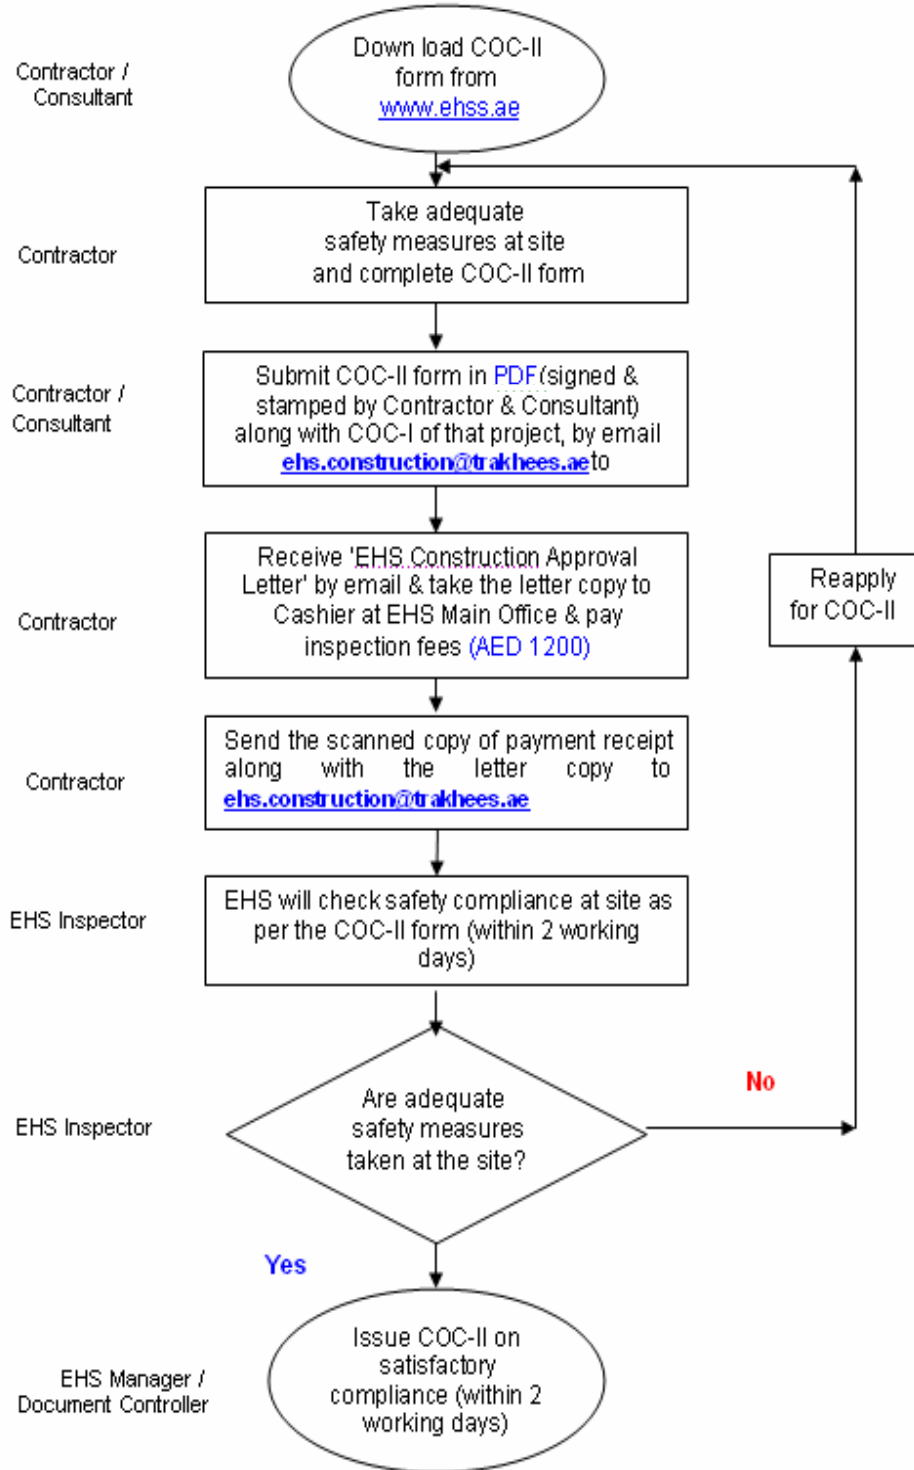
Contractor / Consultant

Down load COC-II form from www.ehss.ae

Contractor

Take adequate safety measures at site and complete COC-II form

Contractor / Consultant

Submit COC-II form in PDF(signed & stamped by Contractor & Consultant) along with COC-I of that project, by email ehs.construction@trakhees.aeto

Contractor

Receive 'EHS Construction Approval Letter' by email & take the letter copy to Cashier at EHS Main Office & pay inspection fees (AED 1200)

Contractor

Send the scanned copy of payment receipt along with the letter copy to ehs.construction@trakhees.ae

EHS Inspector

EHS will check safety compliance at site as per the COC-II form (within 2 working days)

EHS Inspector

Are adequate safety measures taken at the site?

No

Reapply for COC-II

Yes

EHS Manager / Document Controller

Issue COC-II on satisfactory compliance (within 2 working days)